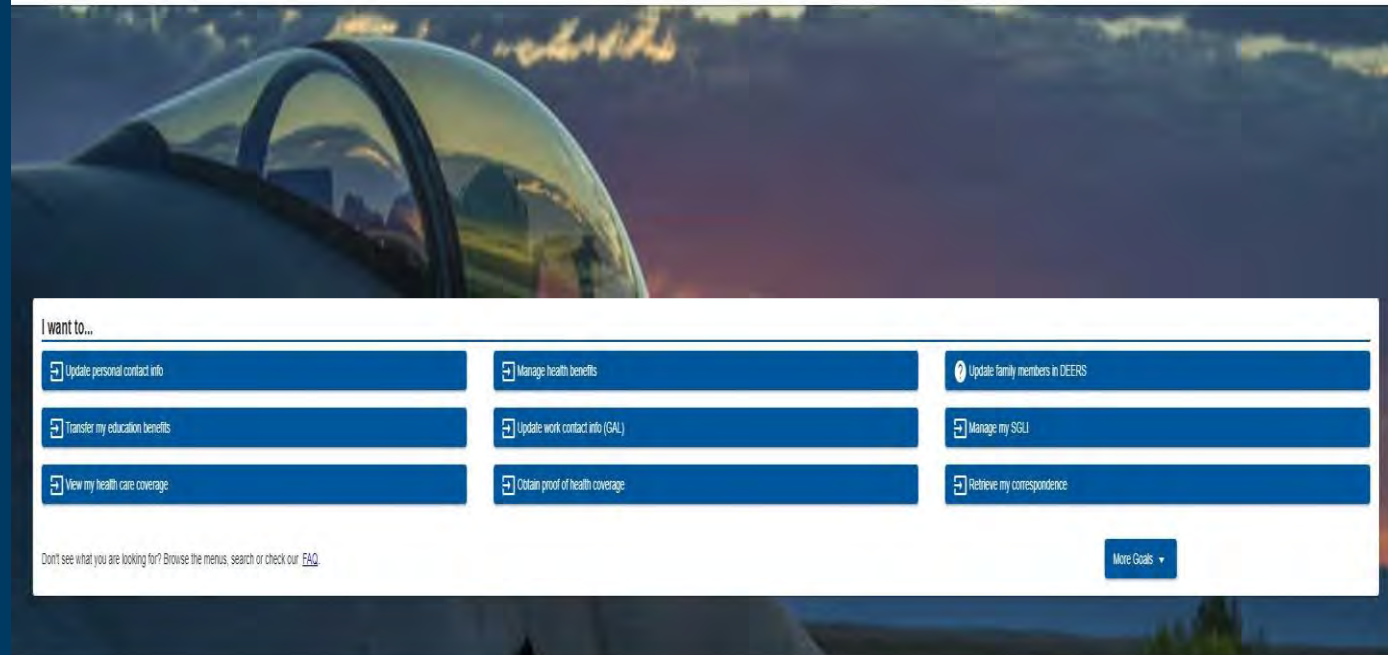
I want to...

Update personal contact info

Manage health benefits

Update family members in DEERS

Transfer my education benefits

Update work contact info (GAL)

Manage my SGLI

View my health care coverage

Obtain proof of health coverage

Retrieve my correspondence

Don't see what you are looking for? Browse the menus, search or check our FAQ.

More Goals ▾